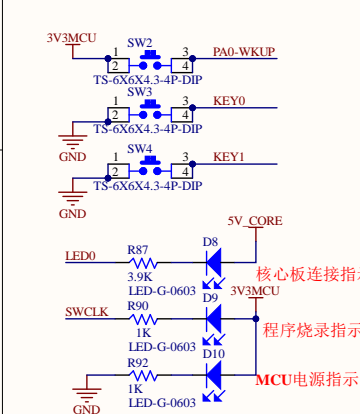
3V3MCU
SW2
1 2 3 4
PA0-WKUP
TS-6X6X4.3-4P-DIP
SW3
1 2 3 4
KEY0
TS-6X6X4.3-4P-DIP
GND
SW4
1 2 3 4
KEY1
TS-6X6X4.3-4P-DIP
GND
5V_CORE
LED0
R87
D8
3.9K
LED-G-0603
核心板连接指
3V3MCU
SWCLK
R90
D9
1K
LED-G-0603
程序烧录指示
R92
D10
1K
MCU电源指示
GND
LED-G-0603